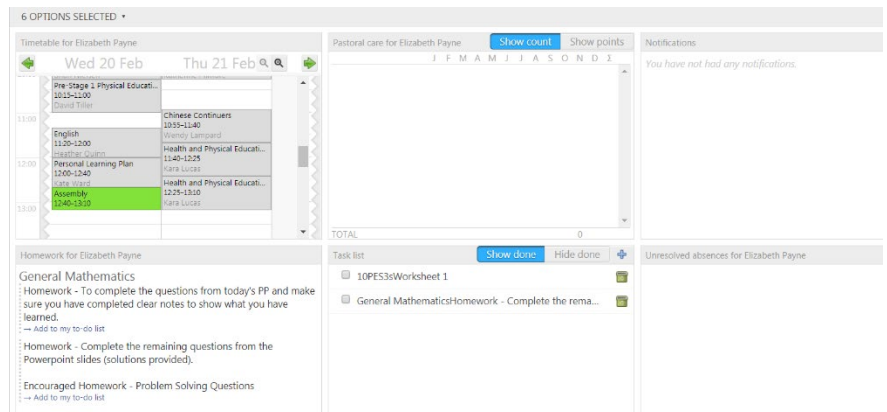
6 OPTIONS SELECTED ▾

Timetable for Elizabeth Payne

Wed 20 Feb

Thu 21 Feb

Pre-Stage 1 Physical Educati...
10:15–11:00
David Tiller

11:00

Chinese Continuers
10:55–11:40
Wendy Lampard

English
11:20–12:00
Heather Quinn

Health and Physical Educati...
11:40–12:25
Kara Lucas

12:00

Personal Learning Plan
12:00–12:40
Kate Ward

Health and Physical Educati...
12:25–13:10
Kara Lucas

Assembly
12:40–13:10

13:00

Pastoral care for Elizabeth Payne

Show count

Show points

J F M A M J J A S O N D Σ

TOTAL 0

Notifications

You have not had any notifications.

Homework for Elizabeth Payne

General Mathematics

Homework - To complete the questions from today's PP and make sure you have completed clear notes to show what you have learned.

→ Add to my to-do list

Homework - Complete the remaining questions from the Powerpoint slides (solutions provided).

Encouraged Homework - Problem Solving Questions

→ Add to my to-do list

Task list

Show done

Hide done

10PES3sWorksheet 1

General MathematicsHomework - Complete the rema...

Unresolved absences for Elizabeth Payne